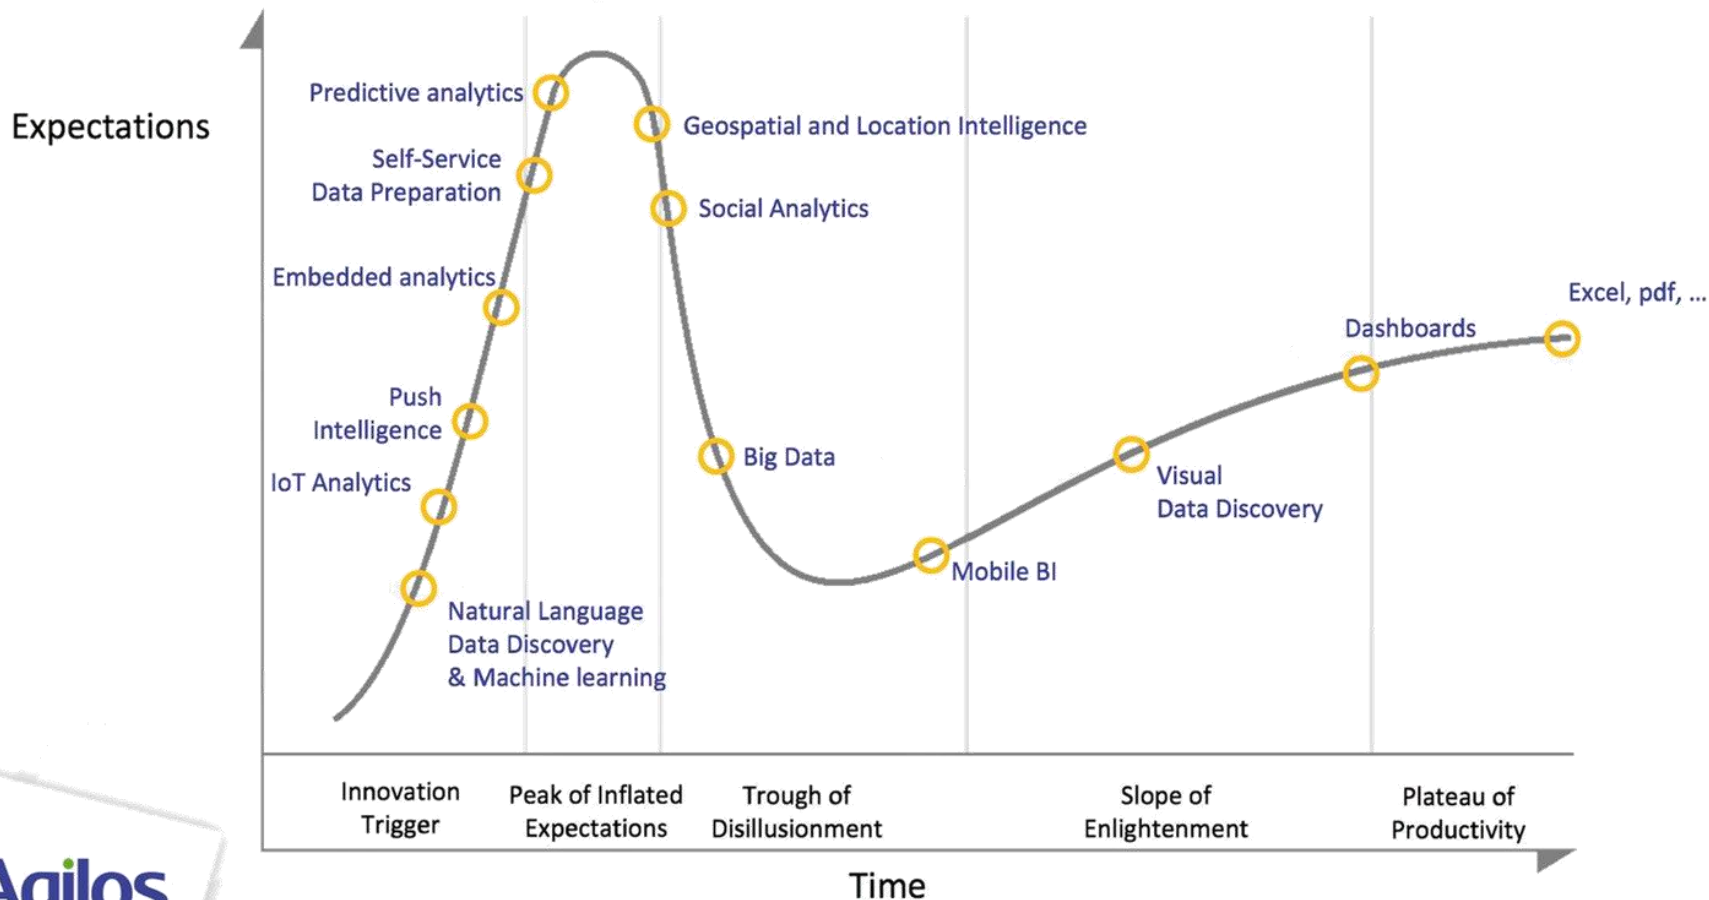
Expectations

Predictive analytics

Self-Service Data Preparation

Embedded analytics

Push Intelligence

IoT Analytics

Natural Language Data Discovery & Machine learning

Geospatial and Location Intelligence

Social Analytics

Big Data

Mobile BI

Visual Data Discovery

Dashboards

Excel, pdf, ...

Innovation Trigger

Peak of Inflated Expectations

Trough of Disillusionment

Slope of Enlightenment

Plateau of Productivity

Time

Agilos